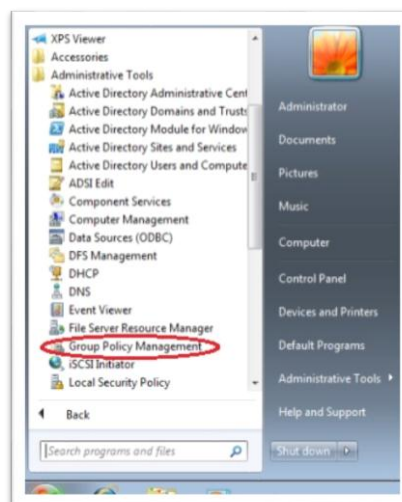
XPS Viewer
Accessories
Administrative Tools
Active Directory Administrative Cent
Active Directory Domains and Trust:
Active Directory Module for Window
Active Directory Sites and Services
Active Directory Users and Compute
ADSI Edit
Component Services
Computer Management
Data Sources (ODBC)
DFS Management
DHCP
DNS
Event Viewer
File Server Resource Manager
Group Policy Management
iSCSI Initiator
Local Security Policy
Back
Search programs and files

Administrator
Documents
Pictures
Music
Computer
Control Panel
Devices and Printers
Default Programs
Administrative Tools
Help and Support
Shut down